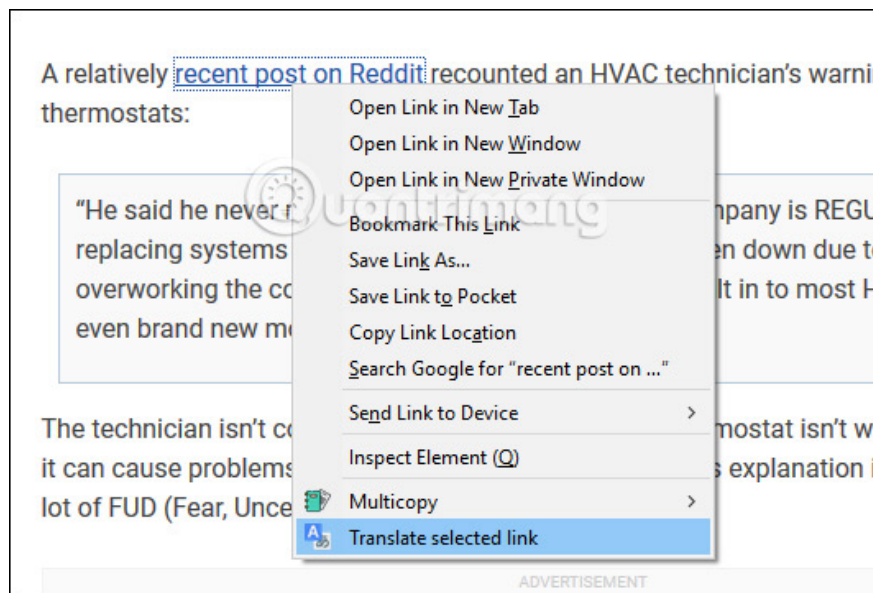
A relatively recent post on Reddit recounted an HVAC technician's warni thermostats:

"He said he never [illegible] pany is REGU replacing systems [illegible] en down due t overworking the co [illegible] lt in to most H even brand new m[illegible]

Open Link in New Tab
Open Link in New Window
Open Link in New Private Window
Bookmark This Link
Save Link As...
Save Link to Pocket
Copy Link Location
Search Google for "recent post on ..."
Send Link to Device
Inspect Element (Q)
Multicopy
Translate selected link

The technician isn't co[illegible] mostat isn't w it can cause problems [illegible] s explanation i lot of FUD (Fear, Unce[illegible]

ADVERTISEMENT